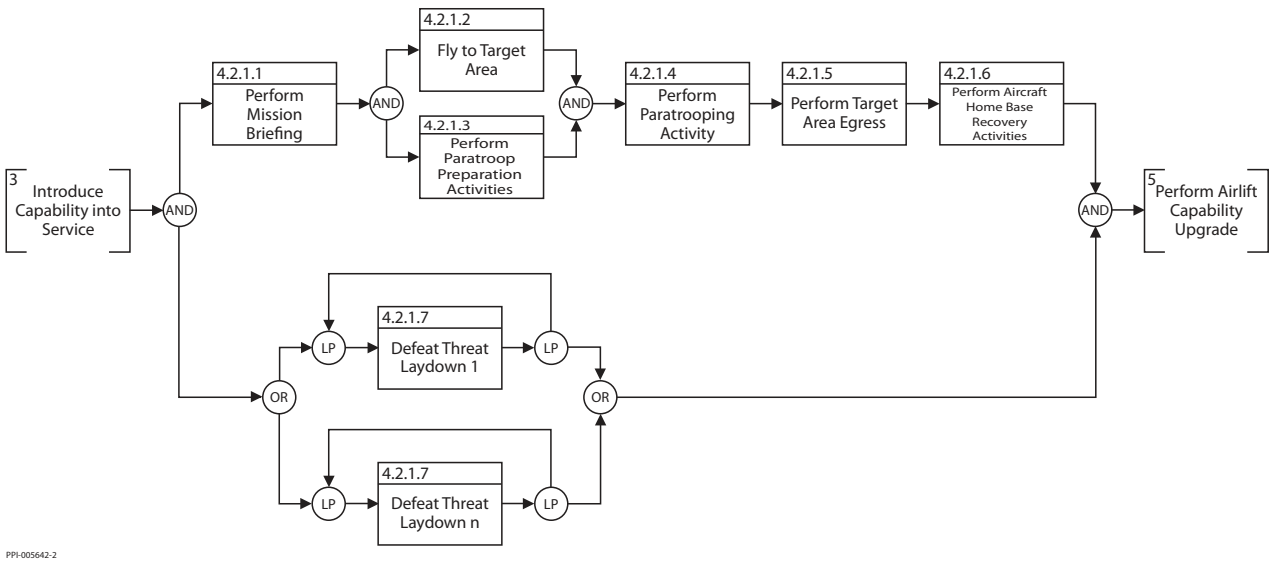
3
Introduce Capability into Service

AND

4.2.1.1
Perform Mission Briefing

AND

4.2.1.2
Fly to Target Area

4.2.1.3
Perform Paratroop Preparation Activities

AND

4.2.1.4
Perform Paratrooping Activity

4.2.1.5
Perform Target Area Egress

4.2.1.6
Perform Aircraft Home Base Recovery Activities

AND

5
Perform Airlift Capability Upgrade

OR

LP

4.2.1.7
Defeat Threat Laydown 1

LP

OR

LP

4.2.1.7
Defeat Threat Laydown n

LP

PPI-005642-2